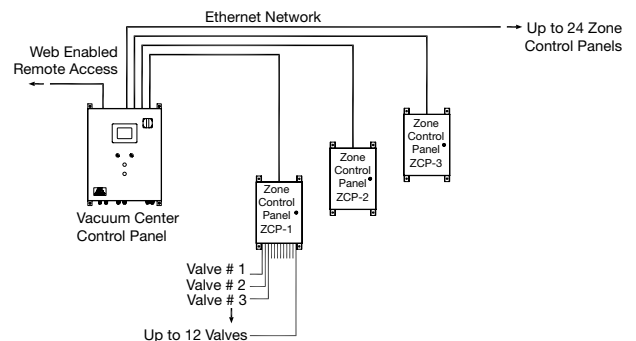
Ethernet Network

Up to 24 Zone Control Panels

Web Enabled Remote Access

Zone Control Panel ZCP-3

Zone Control Panel ZCP-2

Zone Control Panel ZCP-1

Vacuum Center Control Panel

Valve # 1
Valve # 2
Valve # 3

Up to 12 Valves